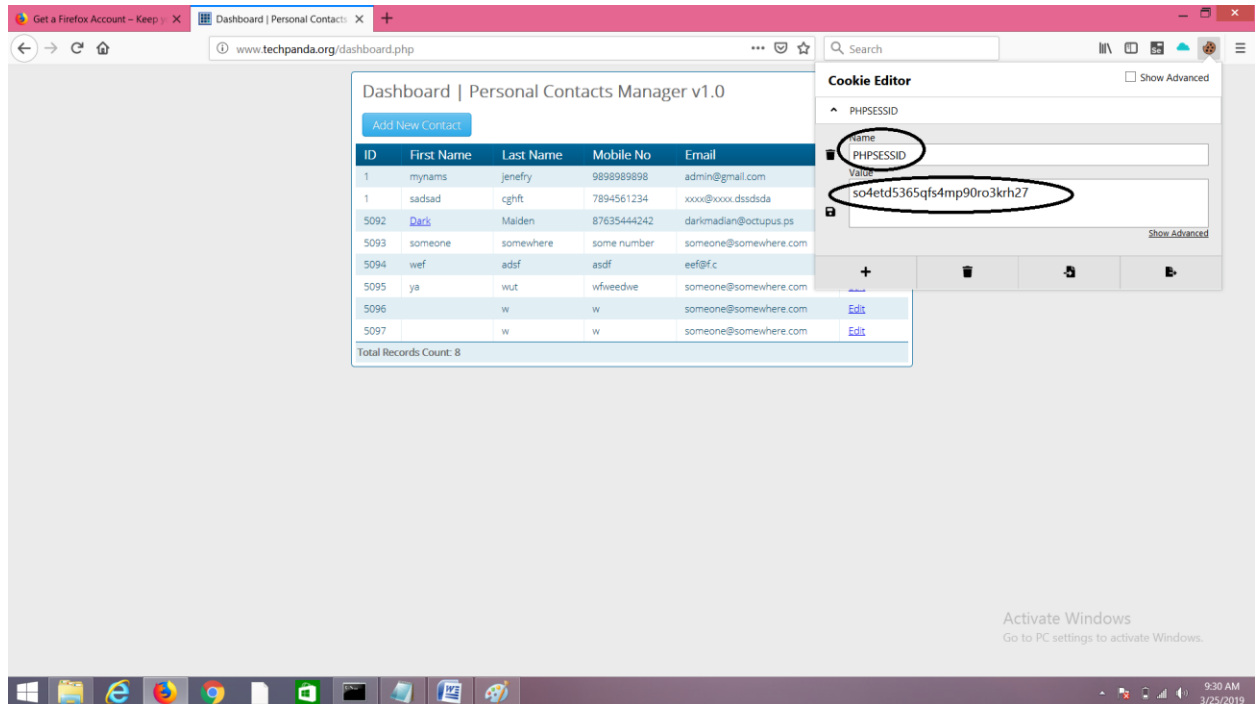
Get a Firefox Account – Keep y
Dashboard | Personal Contacts

www.techpanda.org/dashboard.php

Search

Dashboard | Personal Contacts Manager v1.0

Add New Contact

| ID | First Name | Last Name | Mobile No | Email | |
|---|---|---|---|---|---|
| 1 | mynams | jenefry | 9898989898 | admin@gmail.com | |
| 1 | sadsad | cghft | 7894561234 | xxxx@xxxx.dssdsda | |
| 5092 | Dark | Maiden | 87635444242 | darkmadian@octupus.ps | |
| 5093 | someone | somewhere | some number | someone@somewhere.com | |
| 5094 | wef | adsf | asdf | eef@f.c | |
| 5095 | ya | wut | wfweedwe | someone@somewhere.com | Edit |
| 5096 | | w | w | someone@somewhere.com | Edit |
| 5097 | | w | w | someone@somewhere.com | Edit |

Total Records Count: 8

Cookie Editor
Show Advanced
PHPSESSID
Name
PHPSESSID
Value
so4etd5365qfs4mp90ro3krh27
Show Advanced

Activate Windows
Go to PC settings to activate Windows.

9:30 AM
3/25/2019